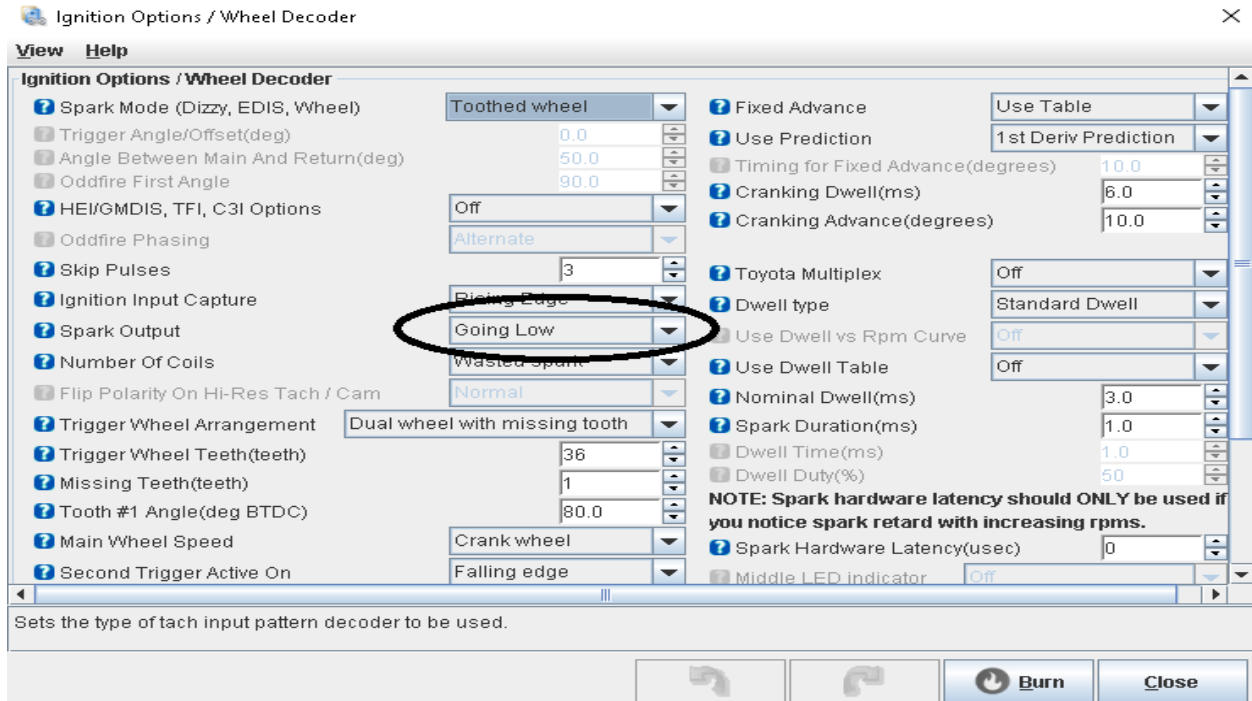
Ignition Options / Wheel Decoder

View Help

Ignition Options / Wheel Decoder

Spark Mode (Dizzy, EDIS, Wheel) Toothed wheel
Trigger Angle/Offset(deg) 0.0
Angle Between Main And Return(deg) 50.0
Oddfire First Angle 90.0
HEI/GMDIS, TFI, C3I Options Off
Oddfire Phasing Alternate
Skip Pulses 3
Ignition Input Capture Rising Edge
Spark Output Going Low
Number Of Coils Wasted Spark
Flip Polarity On Hi-Res Tach / Cam Normal
Trigger Wheel Arrangement Dual wheel with missing tooth
Trigger Wheel Teeth(teeth) 36
Missing Teeth(teeth) 1
Tooth #1 Angle(deg BTDC) 80.0
Main Wheel Speed Crank wheel
Second Trigger Active On Falling edge

Fixed Advance Use Table
Use Prediction 1st Deriv Prediction
Timing for Fixed Advance(degrees) 10.0
Cranking Dwell(ms) 6.0
Cranking Advance(degrees) 10.0
Toyota Multiplex Off
Dwell type Standard Dwell
Use Dwell vs Rpm Curve Off
Use Dwell Table Off
Nominal Dwell(ms) 3.0
Spark Duration(ms) 1.0
Dwell Time(ms) 1.0
Dwell Duty(%) 50
NOTE: Spark hardware latency should ONLY be used if you notice spark retard with increasing rpms.
Spark Hardware Latency(usec) 0
Middle LED indicator Off

Sets the type of tach input pattern decoder to be used.

Burn Close